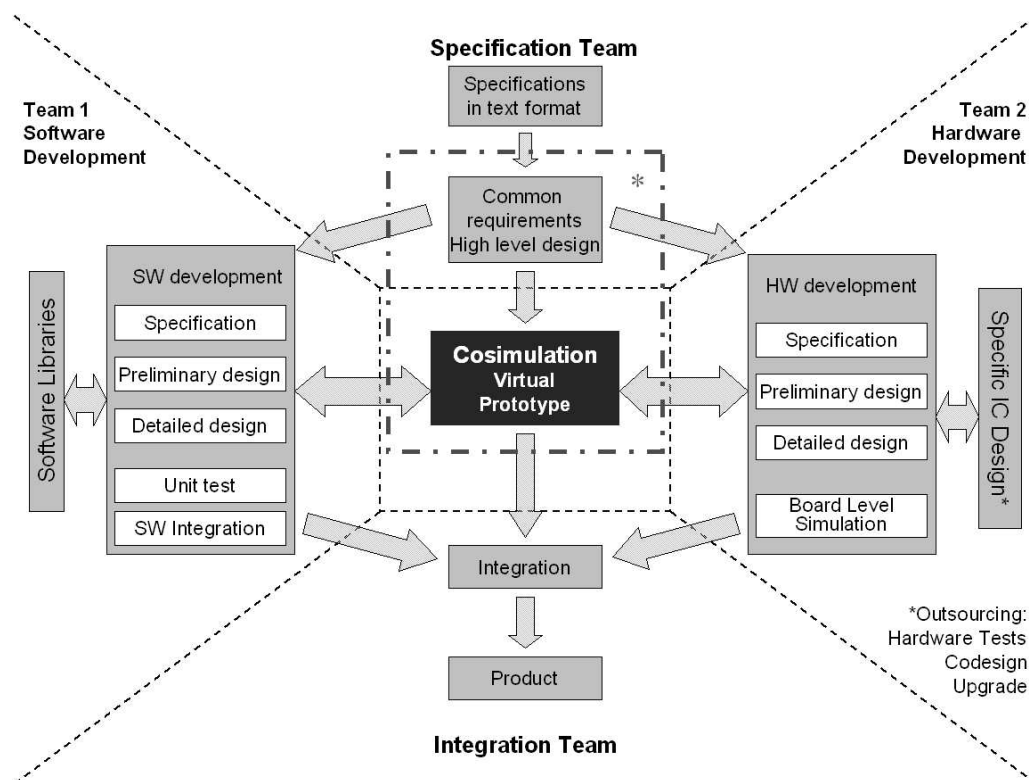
Specification Team

Specifications in text format

Team 1 Software Development

Team 2 Hardware Development

Common requirements High level design

*

SW development

Specification

Preliminary design

Detailed design

Unit test

SW Integration

Software Libraries

Cosimulation Virtual Prototype

HW development

Specification

Preliminary design

Detailed design

Board Level Simulation

Specific IC Design*

Integration

Product

*Outsourcing: Hardware Tests Codesign Upgrade

Integration Team